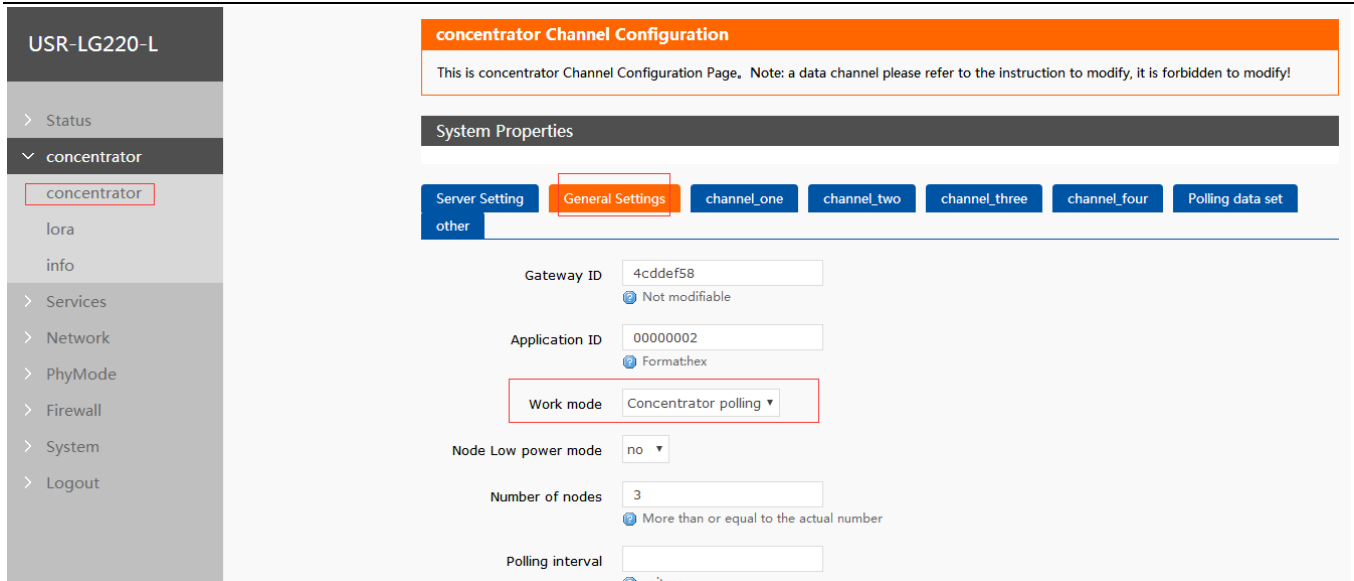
USR-LG220-L

Status
concentrator
concentrator
lora
info
Services
Network
PhyMode
Firewall
System
Logout

concentrator Channel Configuration

This is concentrator Channel Configuration Page。Note: a data channel please refer to the instruction to modify, it is forbidden to modify!

System Properties

Server Setting | General Settings | channel_one | channel_two | channel_three | channel_four | Polling data set | other

Gateway ID 4cddef58
Not modifiable

Application ID 00000002
Format:hex

Work mode Concentrator polling

Node Low power mode no

Number of nodes 3
More than or equal to the actual number

Polling interval
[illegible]